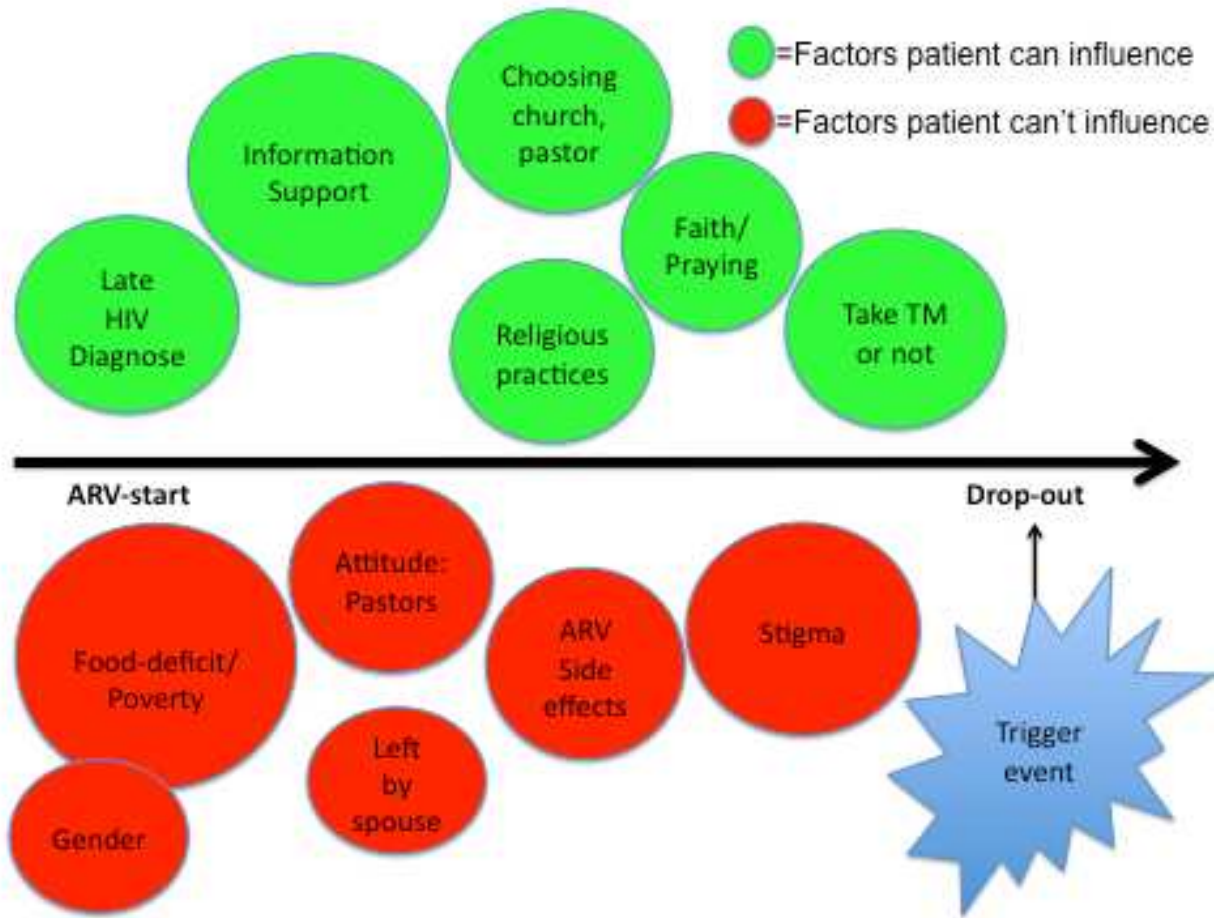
=Factors patient can influence

=Factors patient can't influence

Choosing church, pastor

Information Support

Faith/ Praying

Late HIV Diagnose

Religious practices

Take TM or not

ARV-start

Drop-out

Attitude: Pastors

Stigma

ARV Side effects

Food-deficit/ Poverty

Left by spouse

Trigger event

Gender